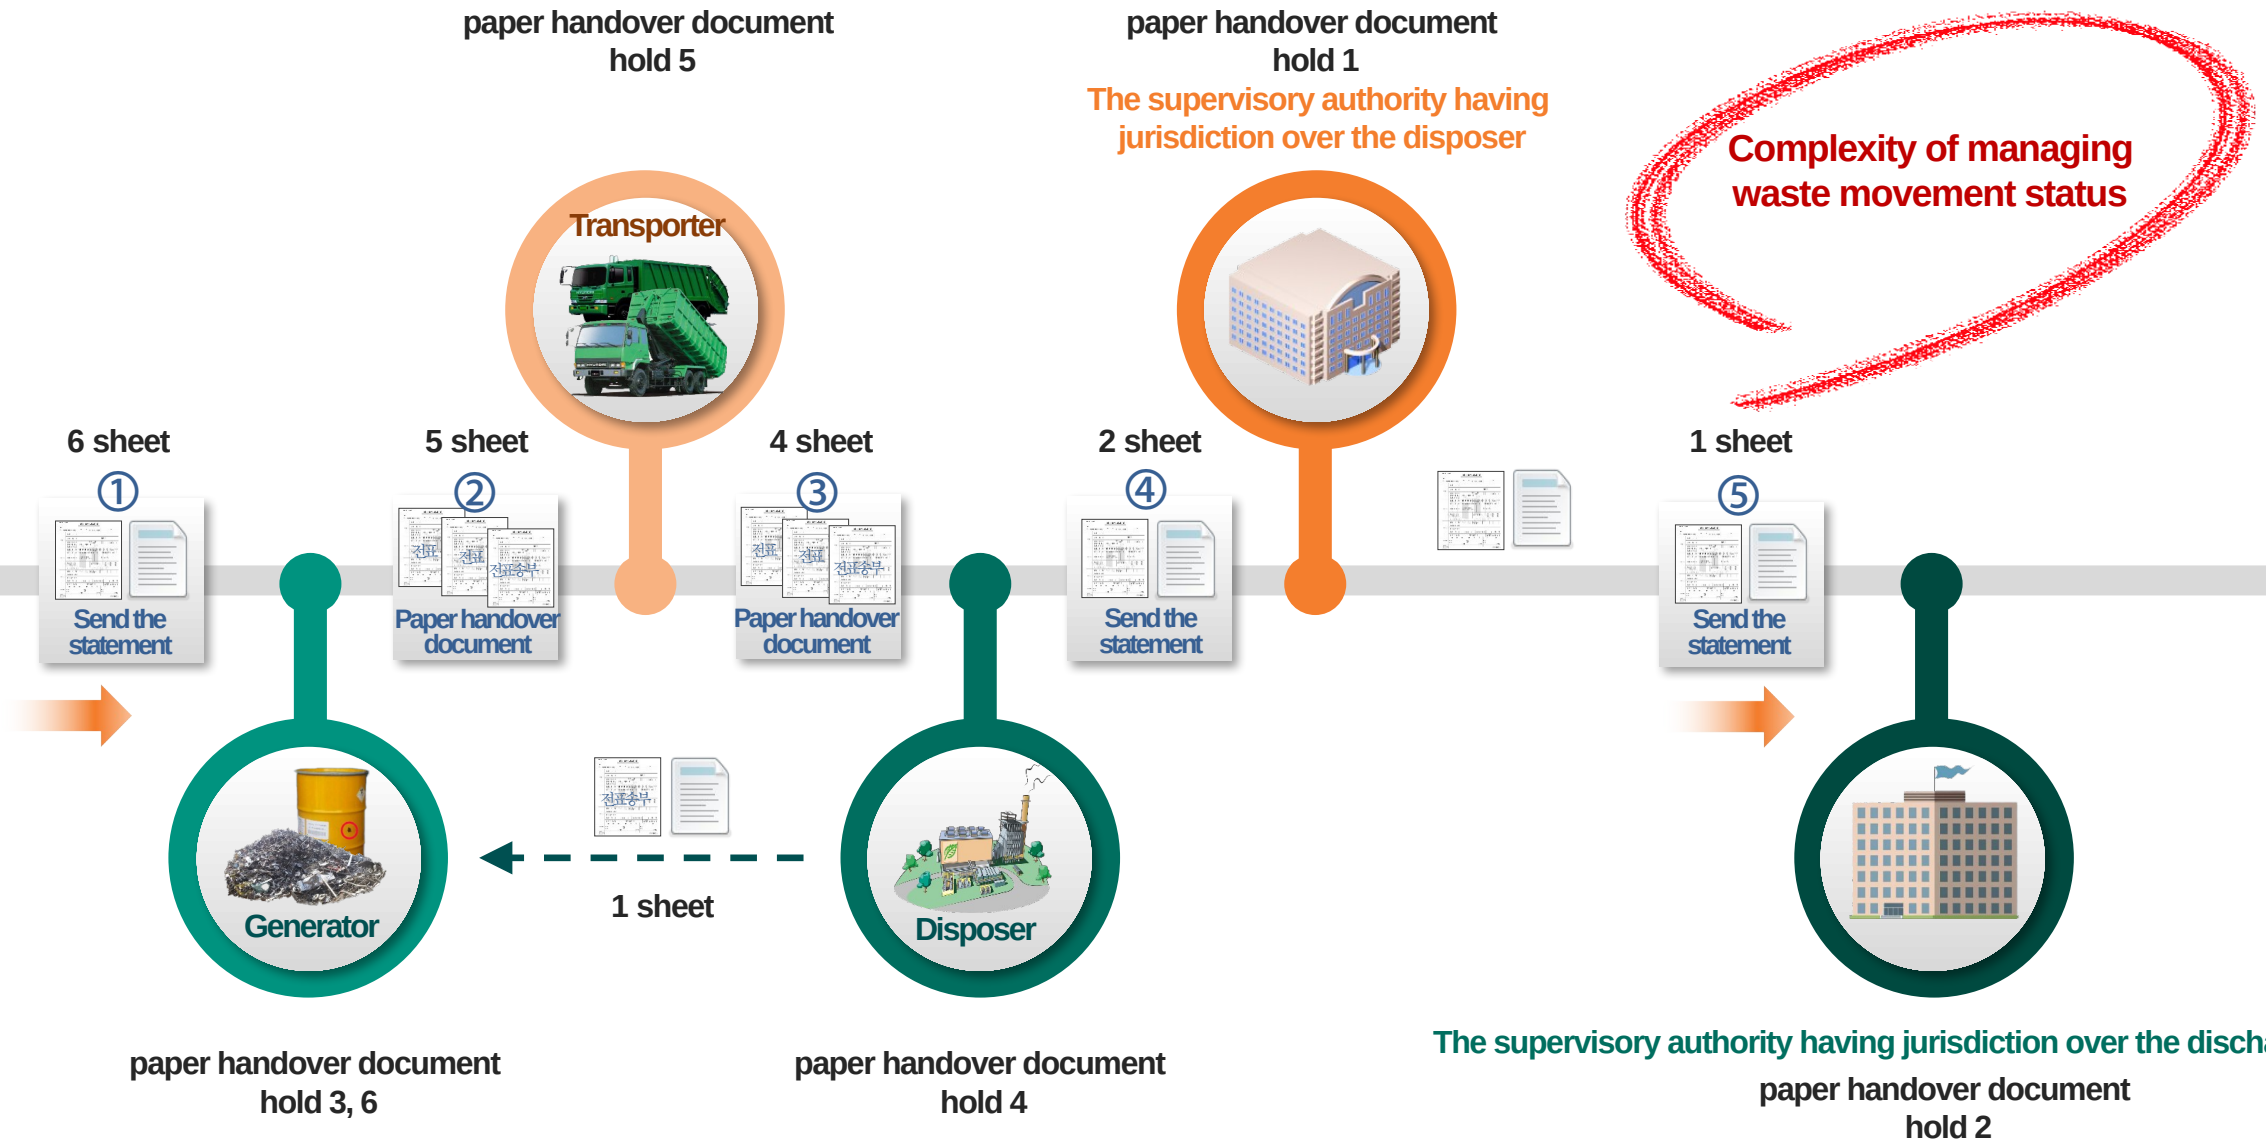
paper handover document
hold 5

paper handover document
hold 1
The supervisory authority having jurisdiction over the disposer

Complexity of managing waste movement status

Transporter

6 sheet
①
Send the statement

5 sheet
②
Paper handover document

4 sheet
③
Paper handover document

2 sheet
④
Send the statement

1 sheet
⑤
Send the statement

Generator

1 sheet

Disposer

paper handover document
hold 3, 6

paper handover document
hold 4

The supervisory authority having jurisdiction over the disch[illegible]
paper handover document
hold 2